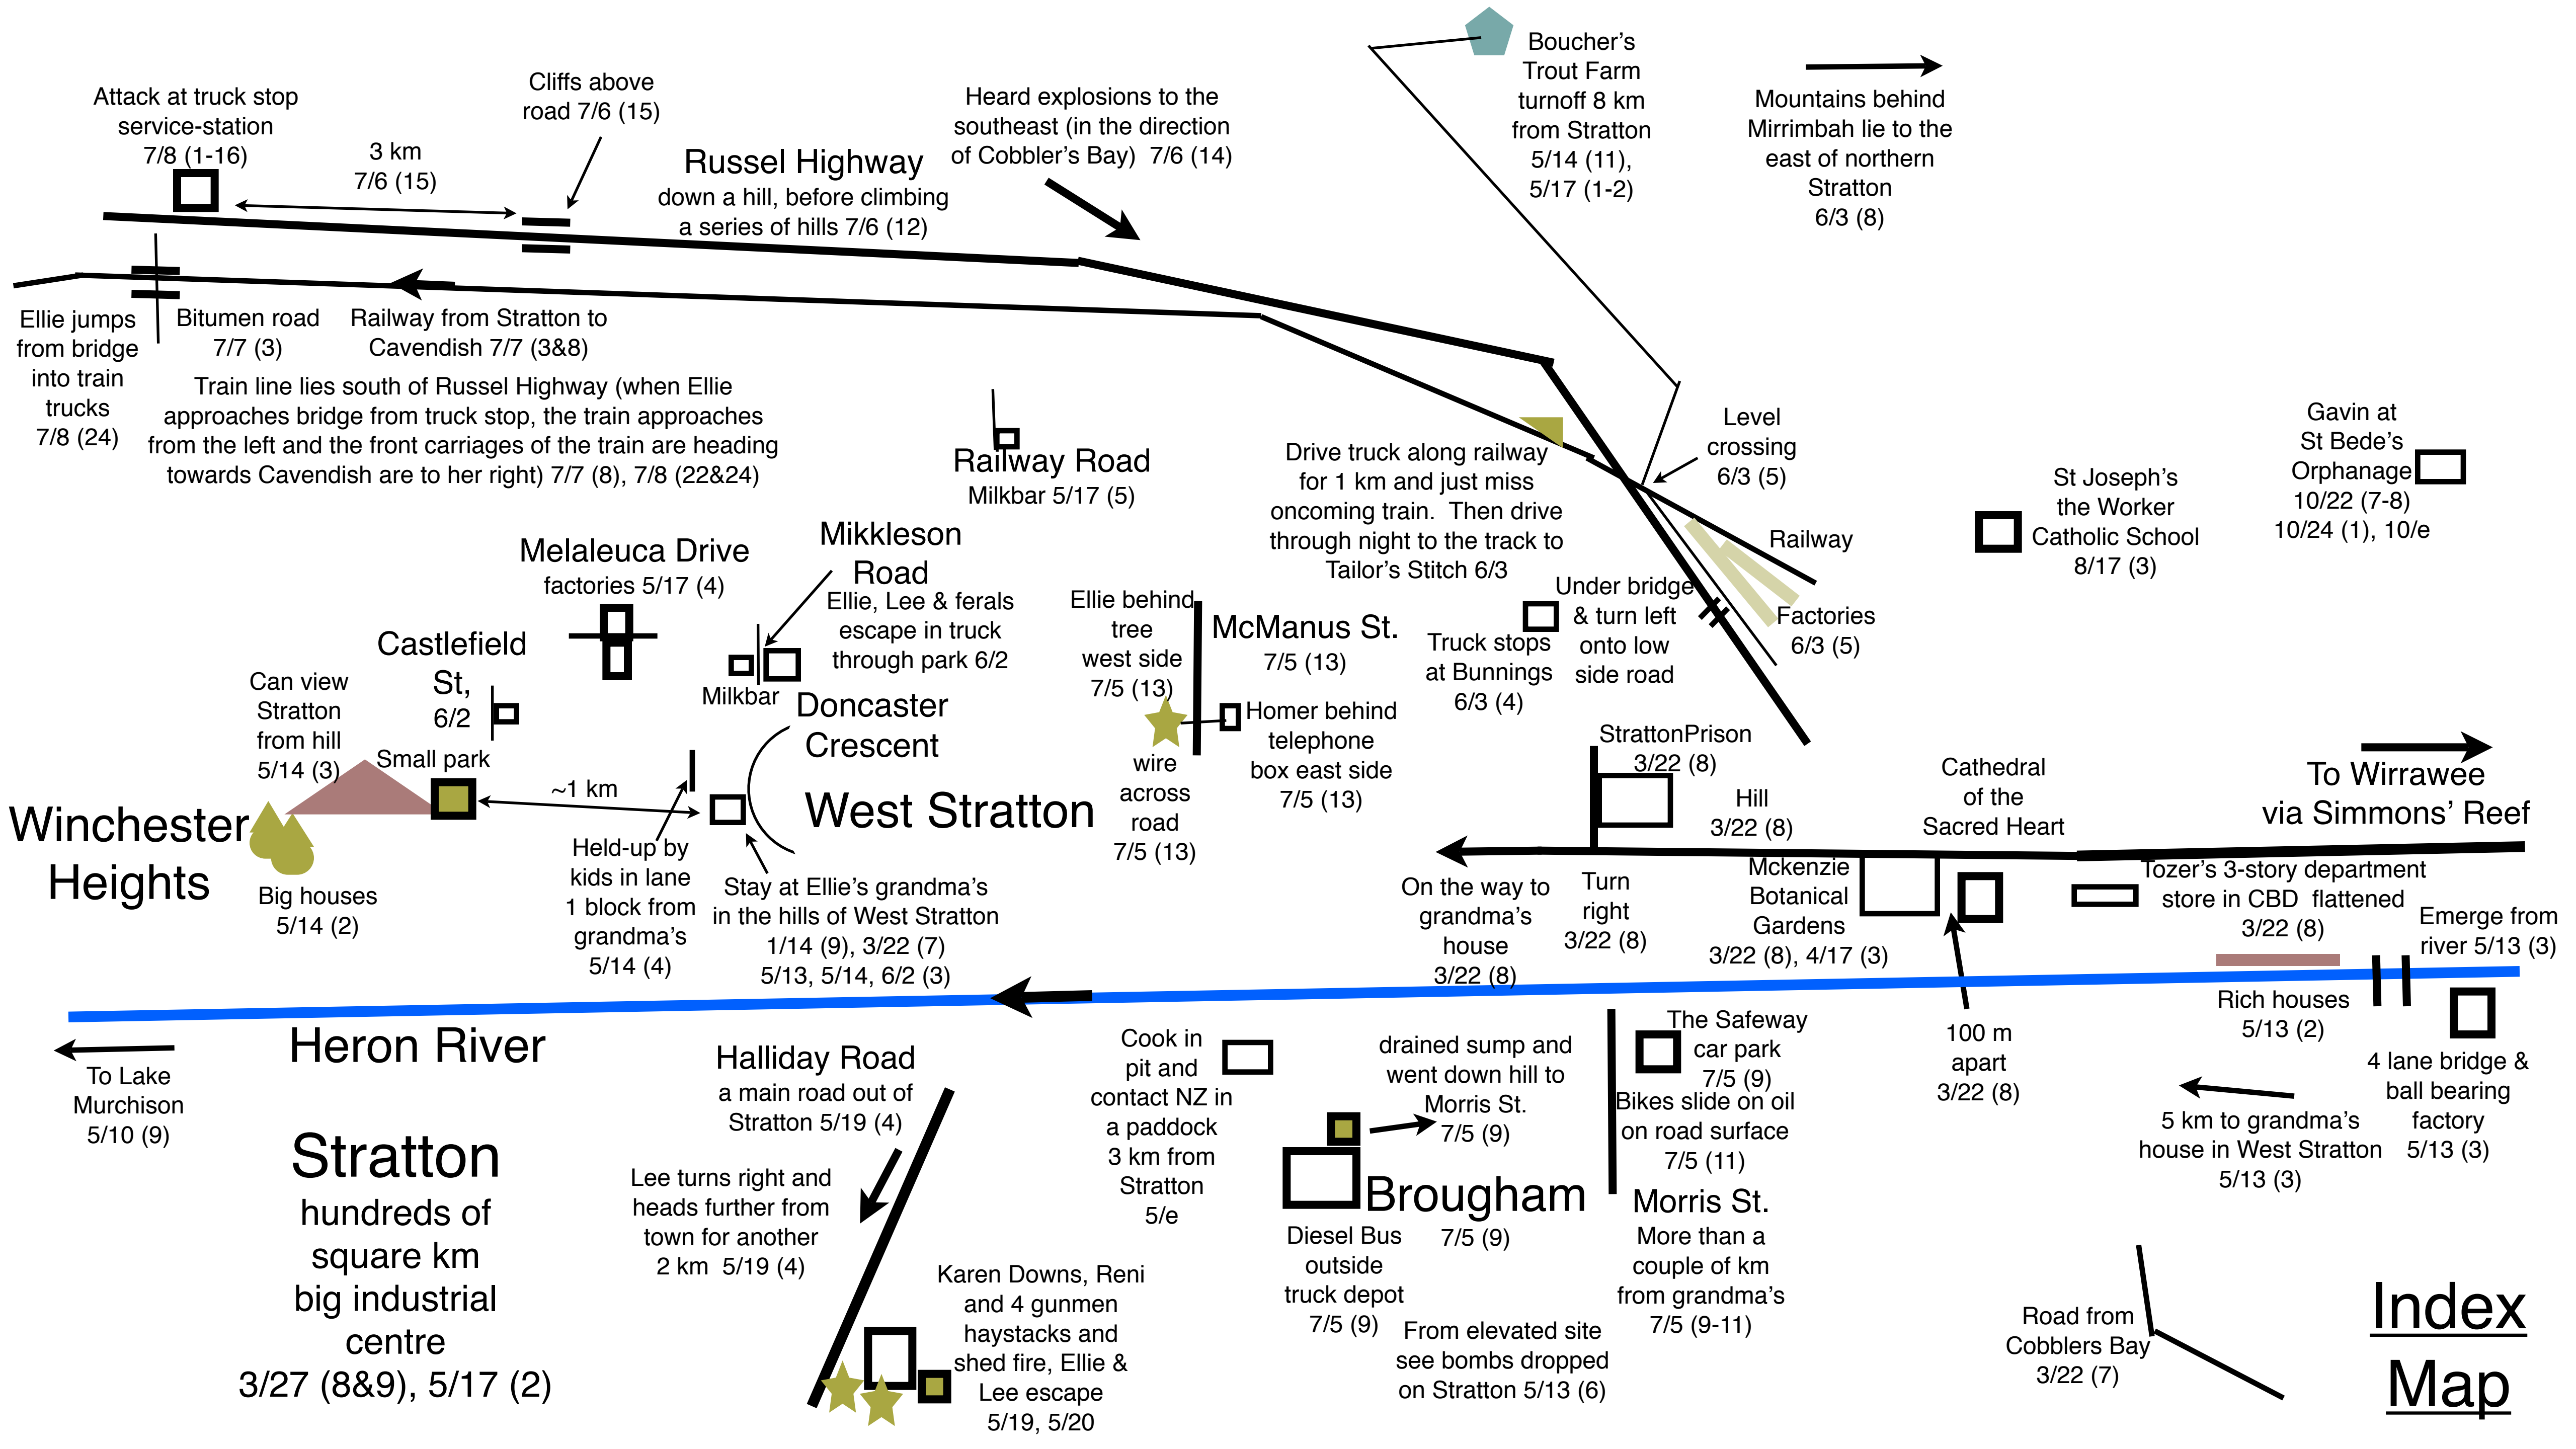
Attack at truck stop service-station 7/8 (1-16)

3 km 7/6 (15)

Cliffs above road 7/6 (15)

Russel Highway
down a hill, before climbing a series of hills 7/6 (12)

Heard explosions to the southeast (in the direction of Cobbler's Bay) 7/6 (14)

Boucher's Trout Farm turnoff 8 km from Stratton 5/14 (11), 5/17 (1-2)

Mountains behind Mirrimbah lie to the east of northern Stratton 6/3 (8)

Ellie jumps from bridge into train trucks 7/8 (24)

Bitumen road 7/7 (3)

Railway from Stratton to Cavendish 7/7 (3&8)

Train line lies south of Russel Highway (when Ellie approaches bridge from truck stop, the train approaches from the left and the front carriages of the train are heading towards Cavendish are to her right) 7/7 (8), 7/8 (22&24)

Railway Road
Milkbar 5/17 (5)

Drive truck along railway for 1 km and just miss oncoming train. Then drive through night to the track to Tailor's Stitch 6/3

Level crossing 6/3 (5)

Railway

Factories 6/3 (5)

Under bridge & turn left onto low side road

Truck stops at Bunnings 6/3 (4)

St Joseph's the Worker Catholic School 8/17 (3)

Gavin at St Bede's Orphanage 10/22 (7-8) 10/24 (1), 10/e

Melaleuca Drive
factories 5/17 (4)

Mikkleson Road
Ellie, Lee & ferals escape in truck through park 6/2

Milkbar

Castlefield St, 6/2

Can view Stratton from hill 5/14 (3)

Small park

Winchester Heights

Big houses 5/14 (2)

~1 km

Held-up by kids in lane 1 block from grandma's 5/14 (4)

Doncaster Crescent

West Stratton

Stay at Ellie's grandma's in the hills of West Stratton 1/14 (9), 3/22 (7) 5/13, 5/14, 6/2 (3)

Ellie behind tree west side 7/5 (13)

wire across road 7/5 (13)

McManus St.
7/5 (13)

Homer behind telephone box east side 7/5 (13)

StrattonPrison 3/22 (8)

Hill 3/22 (8)

Cathedral of the Sacred Heart

To Wirrawee via Simmons' Reef

On the way to grandma's house 3/22 (8)

Turn right 3/22 (8)

Mckenzie Botanical Gardens 3/22 (8), 4/17 (3)

Tozer's 3-story department store in CBD flattened 3/22 (8)

Emerge from river 5/13 (3)

Rich houses 5/13 (2)

4 lane bridge & ball bearing factory 5/13 (3)

100 m apart 3/22 (8)

5 km to grandma's house in West Stratton 5/13 (3)

To Lake Murchison 5/10 (9)

Heron River

Stratton
hundreds of square km big industrial centre 3/27 (8&9), 5/17 (2)

Halliday Road
a main road out of Stratton 5/19 (4)

Lee turns right and heads further from town for another 2 km 5/19 (4)

Karen Downs, Reni and 4 gunmen haystacks and shed fire, Ellie & Lee escape 5/19, 5/20

Cook in pit and contact NZ in a paddock 3 km from Stratton 5/e

drained sump and went down hill to Morris St. 7/5 (9)

Brougham 7/5 (9)

Diesel Bus outside truck depot 7/5 (9)

From elevated site see bombs dropped on Stratton 5/13 (6)

The Safeway car park 7/5 (9)

Bikes slide on oil on road surface 7/5 (11)

Morris St.
More than a couple of km from grandma's 7/5 (9-11)

Road from Cobblers Bay 3/22 (7)

Index Map